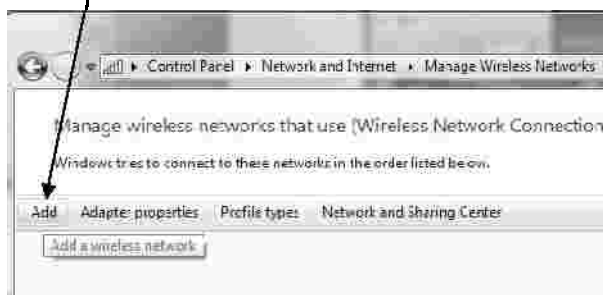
Control Panel ▸ Network and Internet ▸ Manage Wireless Networks

Manage wireless networks that use (Wireless Network Connection

Windows tries to connect to these networks in the order listed below.

Add Adapter properties Profile types Network and Sharing Center

Add a wireless network